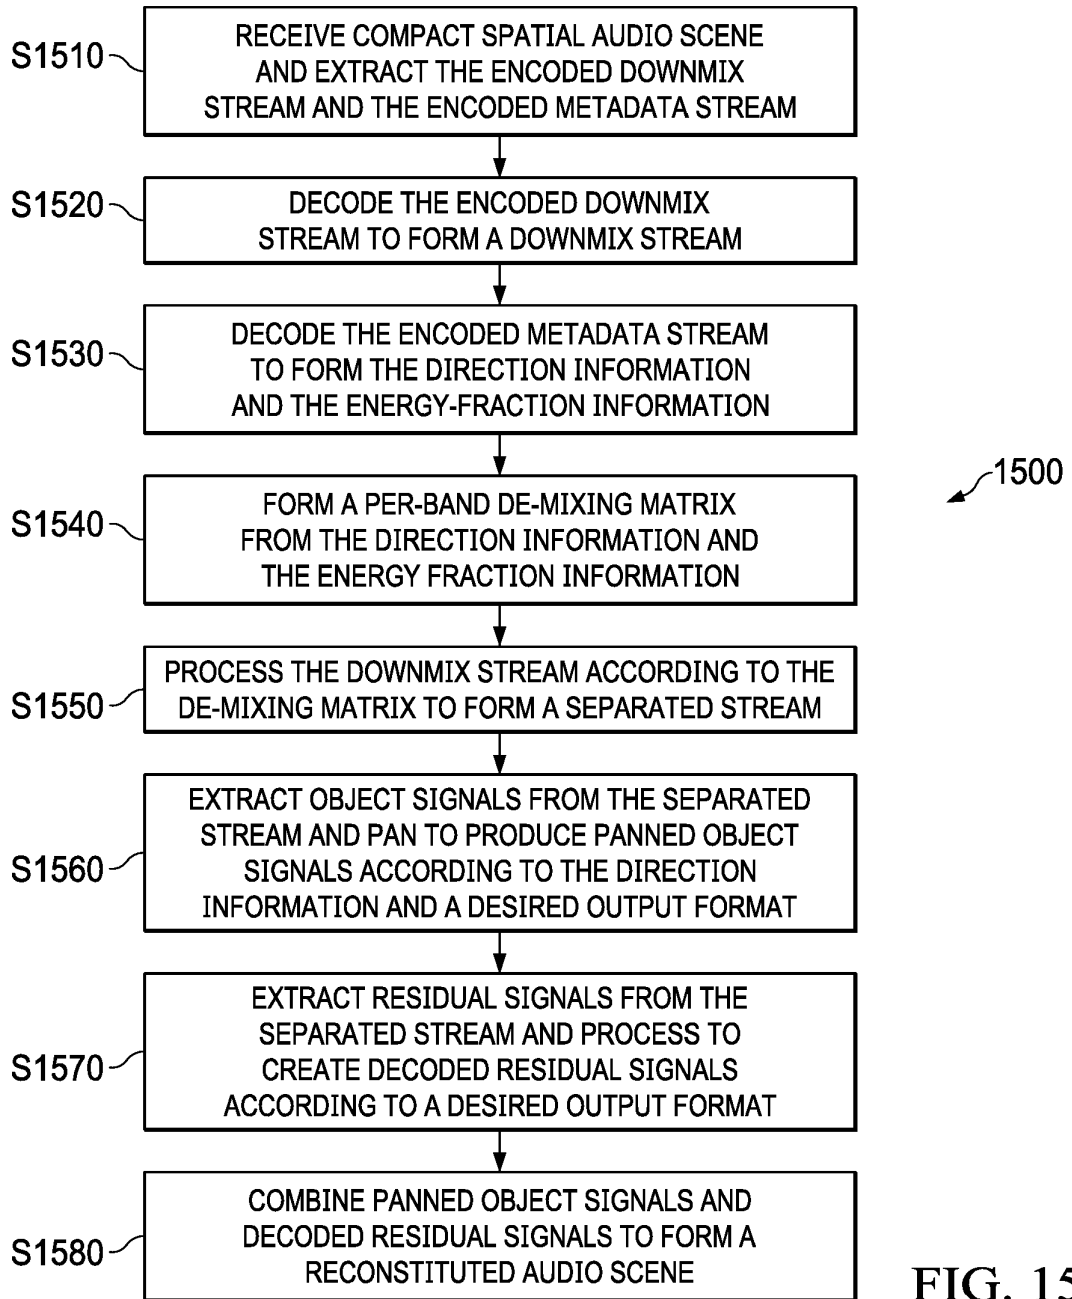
S1510
RECEIVE COMPACT SPATIAL AUDIO SCENE AND EXTRACT THE ENCODED DOWNMIX STREAM AND THE ENCODED METADATA STREAM

S1520
DECODE THE ENCODED DOWNMIX STREAM TO FORM A DOWNMIX STREAM

S1530
DECODE THE ENCODED METADATA STREAM TO FORM THE DIRECTION INFORMATION AND THE ENERGY-FRACTION INFORMATION

1500

S1540
FORM A PER-BAND DE-MIXING MATRIX FROM THE DIRECTION INFORMATION AND THE ENERGY FRACTION INFORMATION

S1550
PROCESS THE DOWNMIX STREAM ACCORDING TO THE DE-MIXING MATRIX TO FORM A SEPARATED STREAM

S1560
EXTRACT OBJECT SIGNALS FROM THE SEPARATED STREAM AND PAN TO PRODUCE PANNED OBJECT SIGNALS ACCORDING TO THE DIRECTION INFORMATION AND A DESIRED OUTPUT FORMAT

S1570
EXTRACT RESIDUAL SIGNALS FROM THE SEPARATED STREAM AND PROCESS TO CREATE DECODED RESIDUAL SIGNALS ACCORDING TO A DESIRED OUTPUT FORMAT

S1580
COMBINE PANNED OBJECT SIGNALS AND DECODED RESIDUAL SIGNALS TO FORM A RECONSTITUTED AUDIO SCENE

FIG. 15